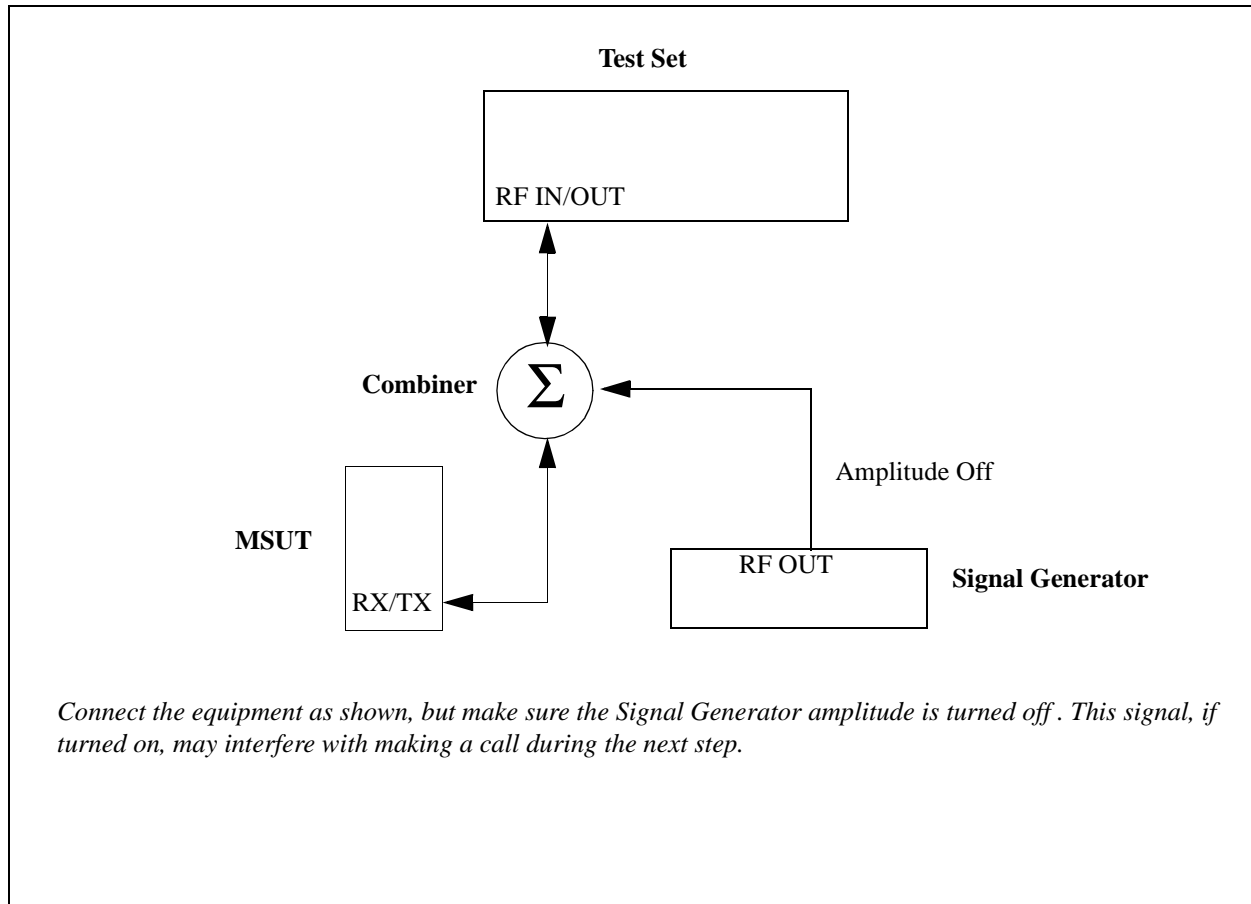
Test Set

RF IN/OUT

Combiner

$\Sigma$

Amplitude Off

MSUT

RX/TX

RF OUT

Signal Generator

Connect the equipment as shown, but make sure the Signal Generator amplitude is turned off . This signal, if turned on, may interfere with making a call during the next step.